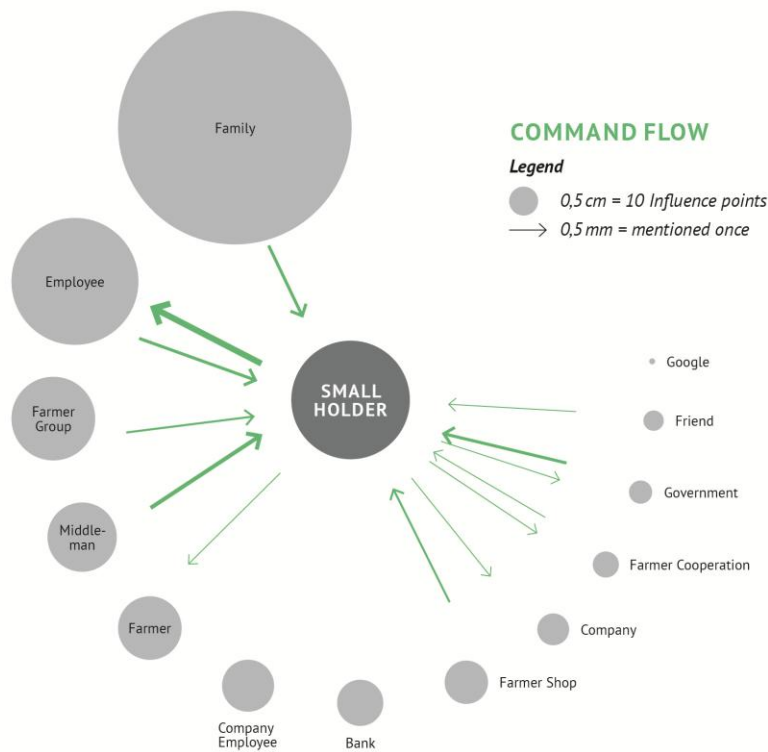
COMMAND FLOW

Legend

0,5 cm = 10 Influence points

0,5 mm = mentioned once

Family

Employee

Farmer Group

Middle-man

Farmer

Company Employee

Bank

SMALL HOLDER

Google

Friend

Government

Farmer Cooperation

Company

Farmer Shop